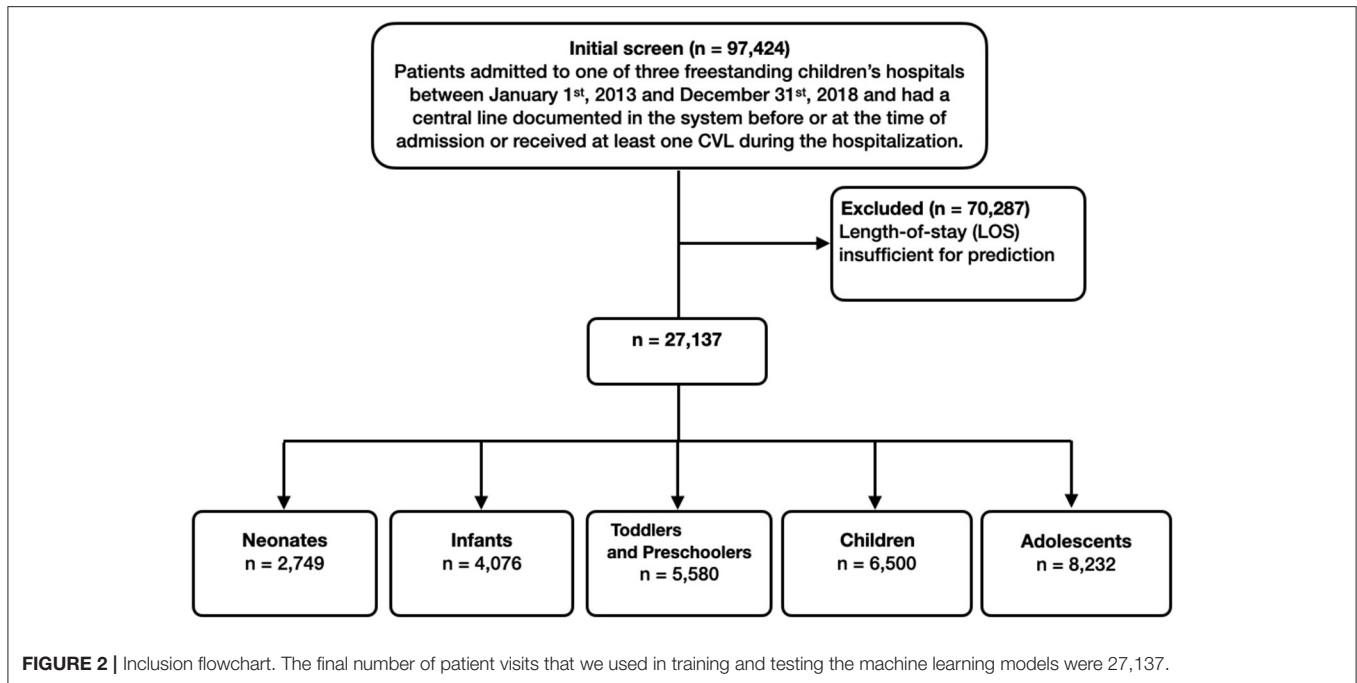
Initial screen (n = 97,424)
Patients admitted to one of three freestanding children's hospitals between January 1$^{st}$, 2013 and December 31$^{st}$, 2018 and had a central line documented in the system before or at the time of admission or received at least one CVL during the hospitalization.

Excluded (n = 70,287)
Length-of-stay (LOS) insufficient for prediction

n = 27,137

Neonates
n = 2,749

Infants
n = 4,076

Toddlers and Preschoolers
n = 5,580

Children
n = 6,500

Adolescents
n = 8,232

FIGURE 2 | Inclusion flowchart. The final number of patient visits that we used in training and testing the machine learning models were 27,137.